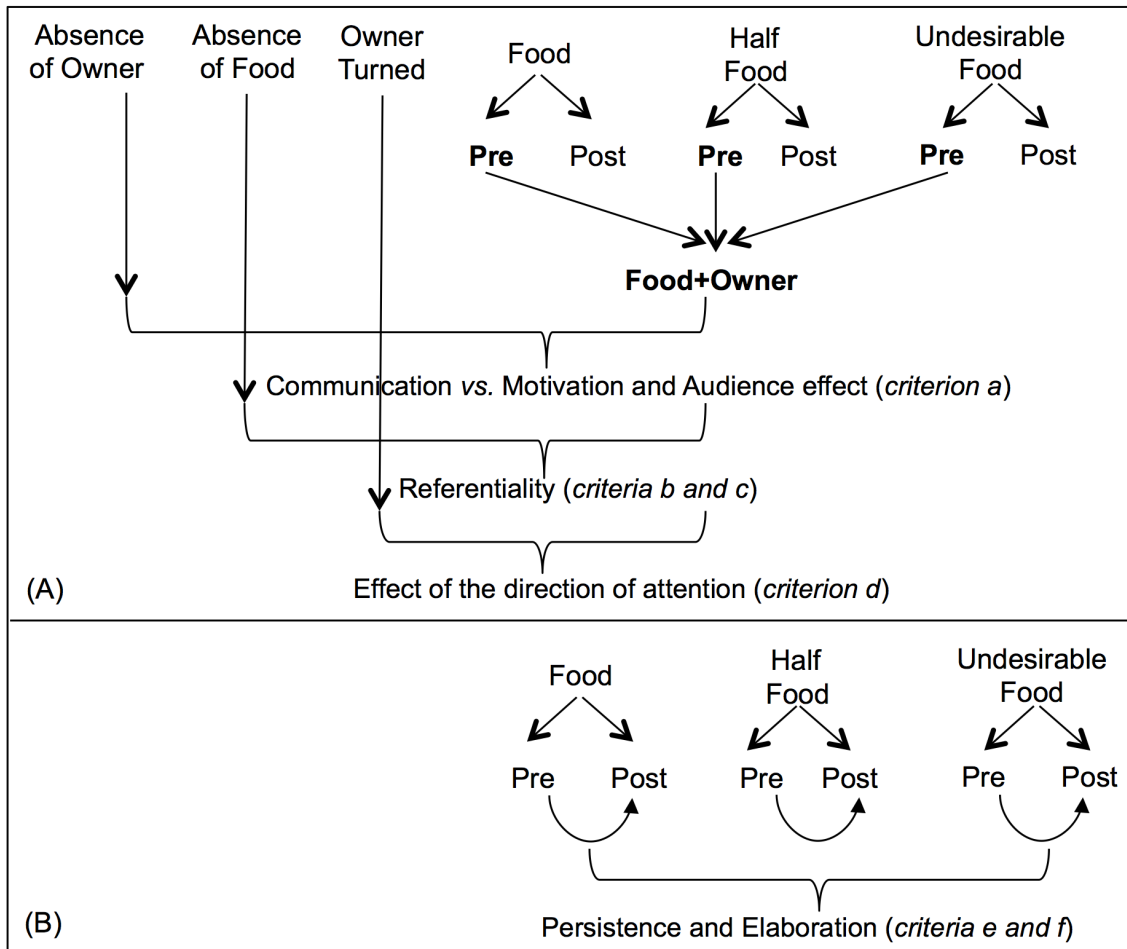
Absence of Owner

Absence of Food

Owner Turned

Food

Pre Post

Half Food

Pre Post

Undesirable Food

Pre Post

Food+Owner

Communication *vs.* Motivation and Audience effect (*criterion a*)

Referentiality (*criteria b and c*)

(A)

Effect of the direction of attention (*criterion d*)

Food

Pre Post

Half Food

Pre Post

Undesirable Food

Pre Post

(B)

Persistence and Elaboration (*criteria e and f*)